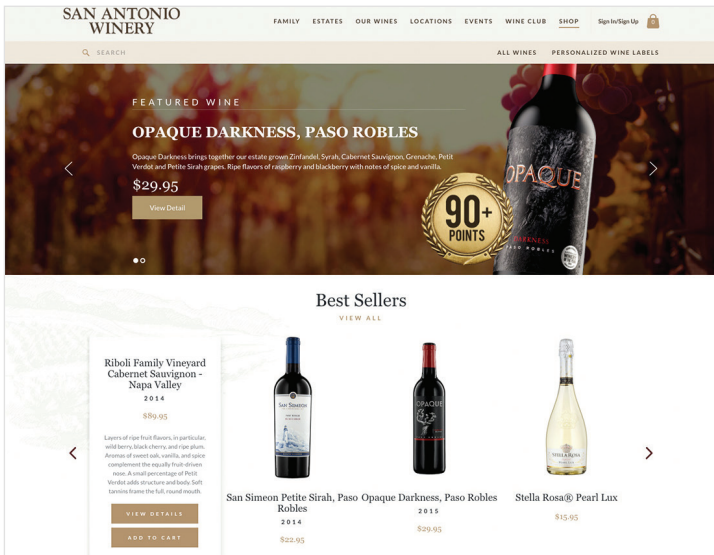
SAN ANTONIO WINERY

FAMILY ESTATES OUR WINES LOCATIONS EVENTS WINE CLUB SHOP Sign In/Sign Up 0

SEARCH

ALL WINES PERSONALIZED WINE LABELS

FEATURED WINE

OPAQUE DARKNESS, PASO ROBLES

Opaque Darkness brings together our estate grown Zinfandel, Syrah, Cabernet Sauvignon, Grenache, Petit Verdot and Petite Sirah grapes. Ripe flavors of raspberry and blackberry with notes of spice and vanilla.

$29.95

View Detail

90+ POINTS

OPAQUE

DARKNESS

PASO ROBLES

Best Sellers

VIEW ALL

Riboli Family Vineyard Cabernet Sauvignon - Napa Valley

2014

$89.95

Layers of ripe fruit flavors, in particular, wild berry, black cherry, and ripe plum. Aromas of sweet oak, vanilla, and spice complement the equally fruit-driven nose. A small percentage of Petit Verdot adds structure and body. Soft tannins frame the full, round mouth.

VIEW DETAILS

ADD TO CART

SAN SIMEON

San Simeon Petite Sirah, Paso Robles

2014

$22.95

OPAQUE

Opaque Darkness, Paso Robles

2015

$29.95

STELLA ROSA

Stella Rosa® Pearl Lux

$15.95